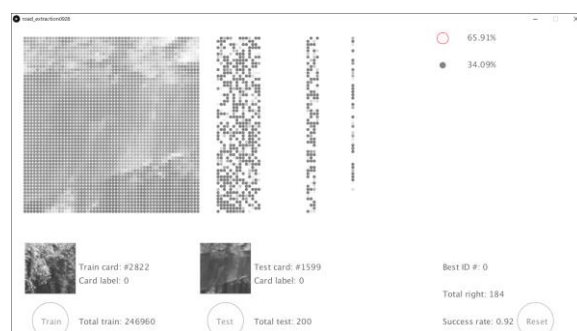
road_extraction0505

65.91%

34.09%

Train card: #2822
Card label: 0

Test card: #1599
Card label: 0

Best ID #: 0

Total right: 184

Train

Total train: 246960

Test

Total test: 200

Success rate: 0.92

Reset